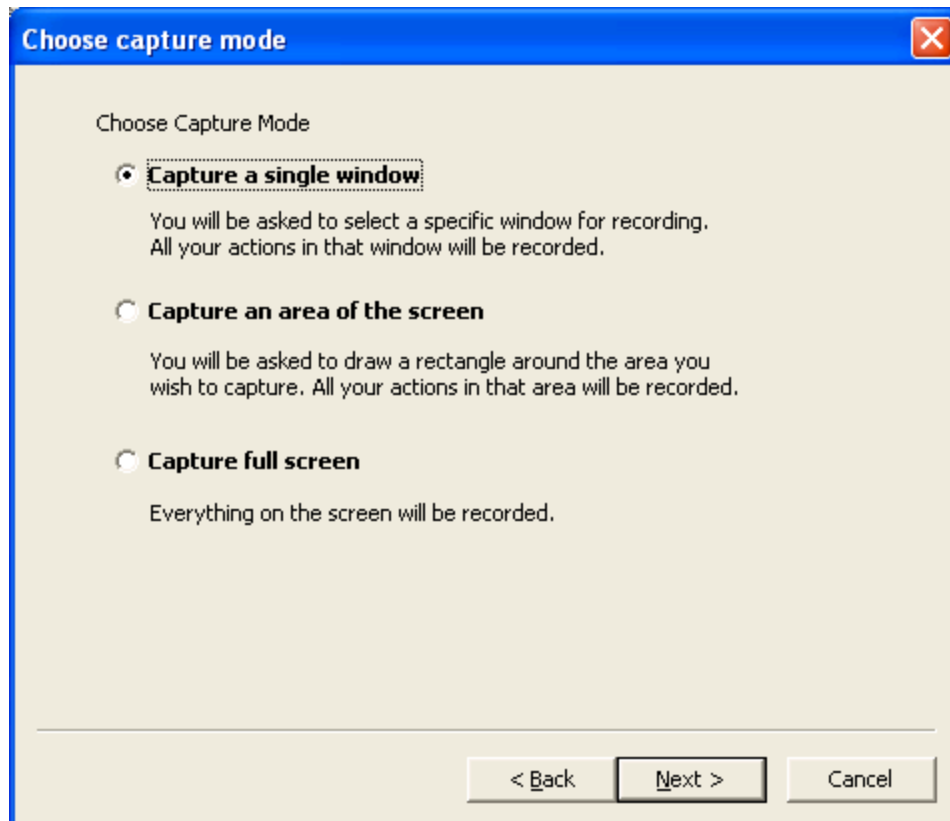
Choose capture mode

Choose Capture Mode

Capture a single window

You will be asked to select a specific window for recording. All your actions in that window will be recorded.

Capture an area of the screen

You will be asked to draw a rectangle around the area you wish to capture. All your actions in that area will be recorded.

Capture full screen

Everything on the screen will be recorded.

< Back

Next >

Cancel